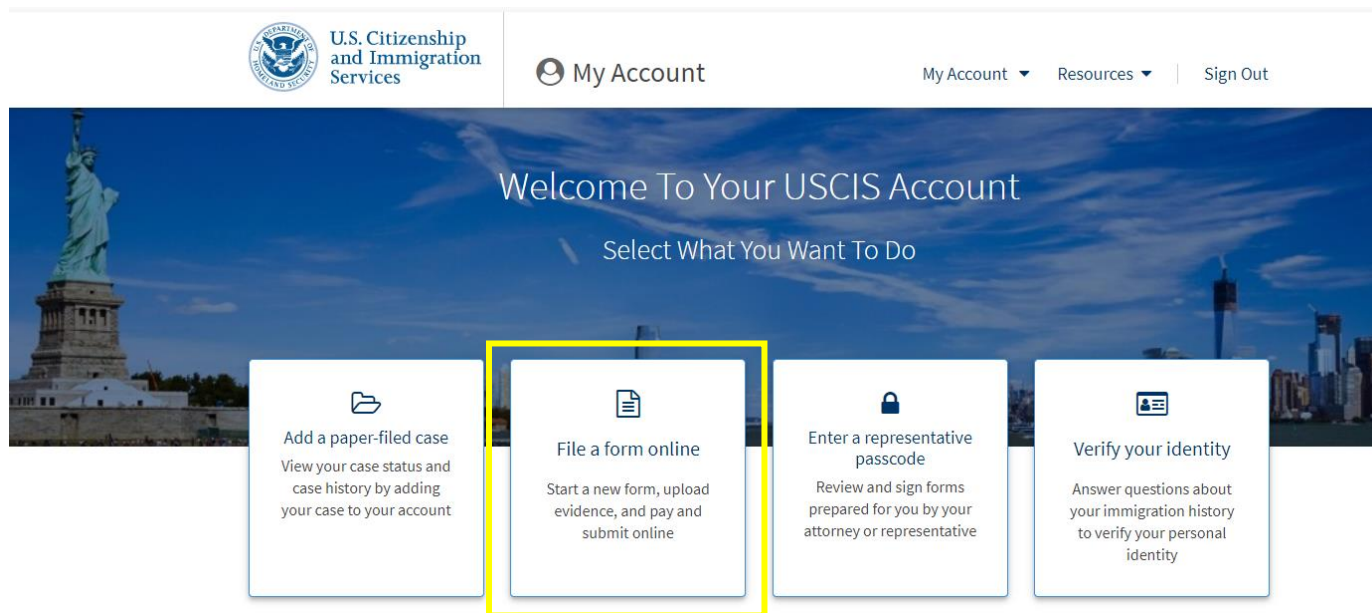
U.S. Citizenship and Immigration Services

My Account

My Account ▾ Resources ▾ Sign Out

Welcome To Your USCIS Account

Select What You Want To Do

Add a paper-filed case
View your case status and case history by adding your case to your account

File a form online
Start a new form, upload evidence, and pay and submit online

Enter a representative passcode
Review and sign forms prepared for you by your attorney or representative

Verify your identity
Answer questions about your immigration history to verify your personal identity